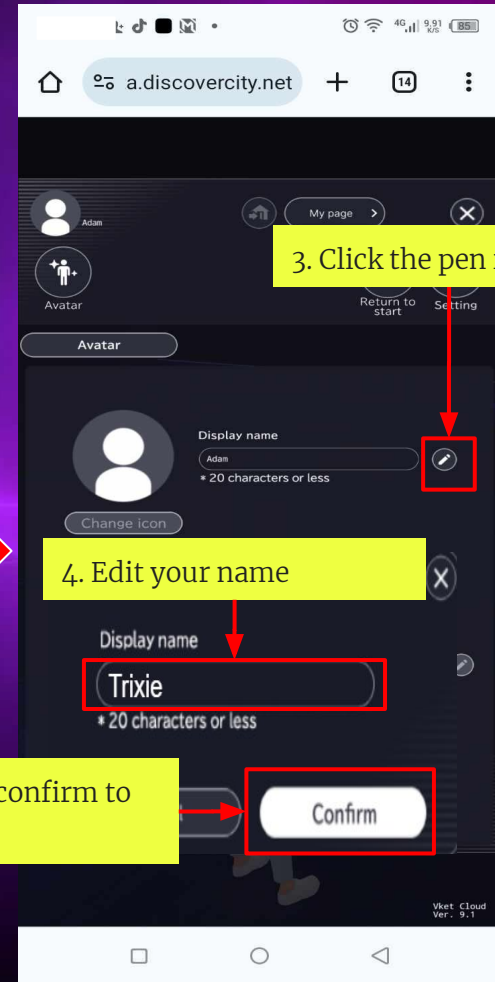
4G 9.91 K/S 85

a.discovercity.net

14

Adam

My page

Avatar

3. Click the pen

Return to start

Setting

Avatar

Display name

Adam

* 20 characters or less

Change icon

4. Edit your name

Display name

Trixie

* 20 characters or less

confirm to

Confirm

Vket Cloud Ver. 9.1